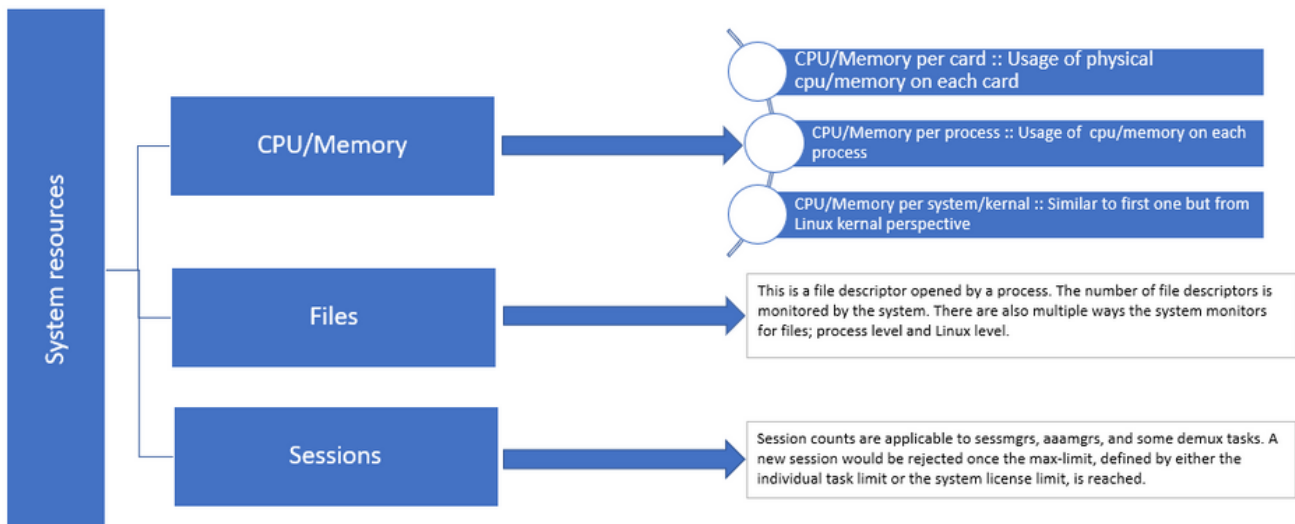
System resources

CPU/Memory

CPU/Memory per card :: Usage of physical cpu/memory on each card

CPU/Memory per process :: Usage of cpu/memory on each process

CPU/Memory per system/kernal :: Similar to first one but from Linux kernal perspective

Files

This is a file descriptor opened by a process. The number of file descriptors is monitored by the system. There are also multiple ways the system monitors for files; process level and Linux level.

Sessions

Session counts are applicable to sessmgrs, aaamgrs, and some demux tasks. A new session would be rejected once the max-limit, defined by either the individual task limit or the system license limit, is reached.